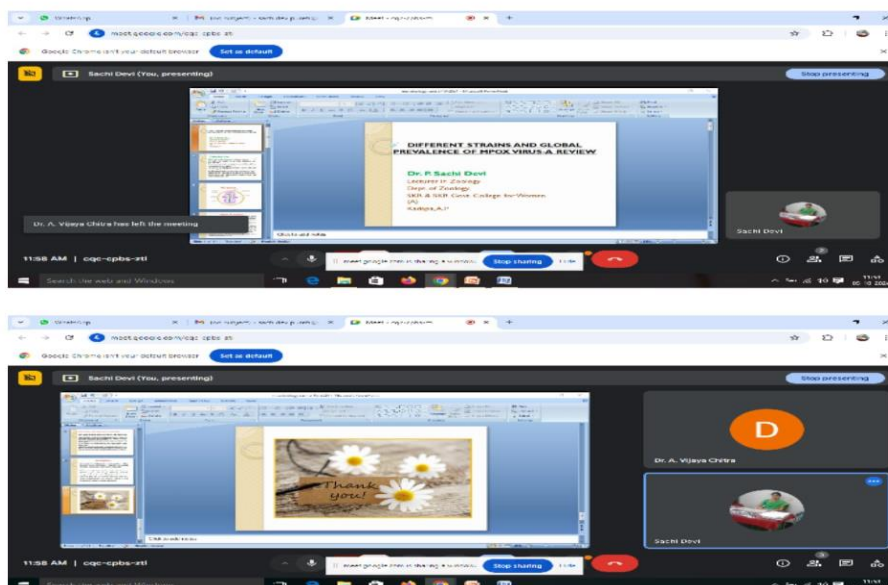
WhatsApp
meet.google.com/cqc-cpbs-ztl
Google Chrome isn't your default browser
Set as default
Sachi Devi (You, presenting)
Stop presenting

DIFFERENT STRAINS AND GLOBAL PREVALENCE OF MPOX VIRUS A REVIEW

Dr. P. Sachi Devi
Lecturer in Zoology
Dept. of Zoology
SKR & SKR Govt. College for Women (A)
Kadapa, A.P

Dr. A. Vijaya Chitra has left the meeting
Sachi Devi
11:58 AM | cqc-cpbs-ztl
meet.google.com is sharing a window.
Stop sharing
Hide
Search the web and Windows

WhatsApp
meet.google.com/cqc-cpbs-ztl
Google Chrome isn't your default browser
Set as default
Sachi Devi (You, presenting)
Stop presenting

Thank you!

D
Dr. A. Vijaya Chitra
Sachi Devi
11:58 AM | cqc-cpbs-ztl
meet.google.com is sharing a window.
Stop sharing
Hide